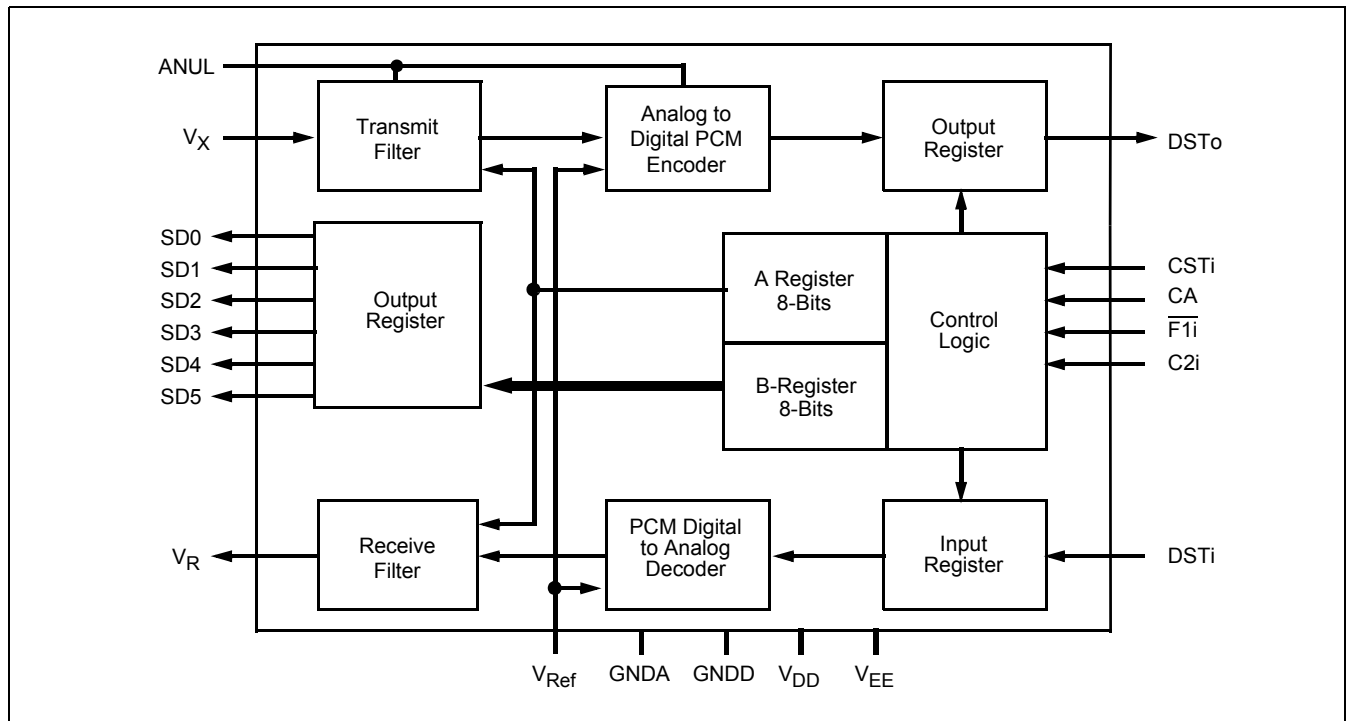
ANUL

$V_X$

Transmit Filter

Analog to Digital PCM Encoder

Output Register

DSTo

SD0
SD1
SD2
SD3
SD4
SD5

Output Register

A Register 8-Bits

B-Register 8-Bits

Control Logic

CSTi
CA
$\overline{F1i}$
C2i

$V_R$

Receive Filter

PCM Digital to Analog Decoder

Input Register

DSTi

$V_{Ref}$ GNDA GNDD $V_{DD}$ $V_{EE}$